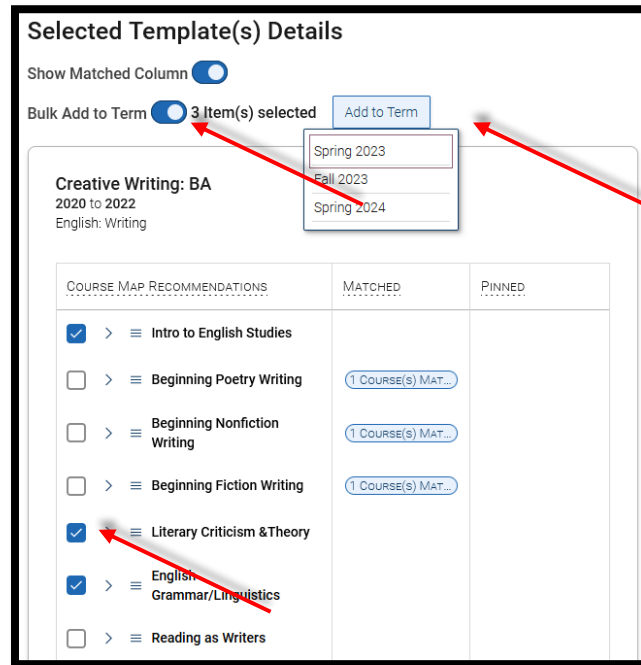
Selected Template(s) Details

Show Matched Column

Bulk Add to Term 3 Item(s) selected Add to Term

Spring 2023
Fall 2023
Spring 2024

Creative Writing: BA
2020 to 2022
English: Writing

| COURSE MAP RECOMMENDATIONS | MATCHED | PINNED |
|---|---|---|
| Intro to English Studies | | |
| Beginning Poetry Writing | 1 COURSE(S) MAT... | |
| Beginning Nonfiction Writing | 1 COURSE(S) MAT... | |
| Beginning Fiction Writing | 1 COURSE(S) MAT... | |
| Literary Criticism &Theory | | |
| English Grammar/Linguistics | | |
| Reading as Writers | | |